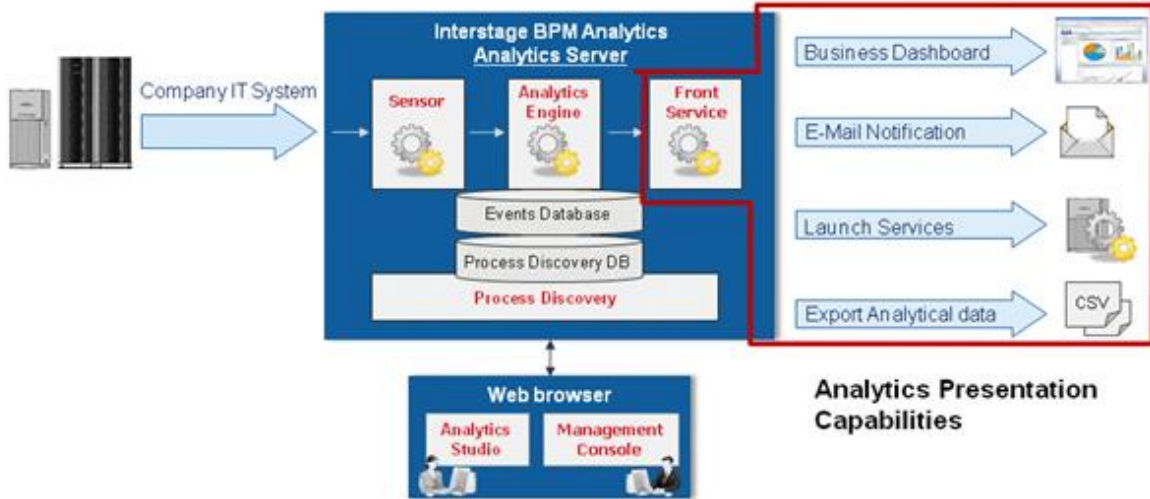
Company IT System

Interstage BPM Analytics
Analytics Server

Sensor

Analytics Engine

Front Service

Events Database

Process Discovery DB

Process Discovery

Business Dashboard

E-Mail Notification

Launch Services

Export Analytical data

CSV

Web browser

Analytics Studio

Management Console

Analytics Presentation Capabilities